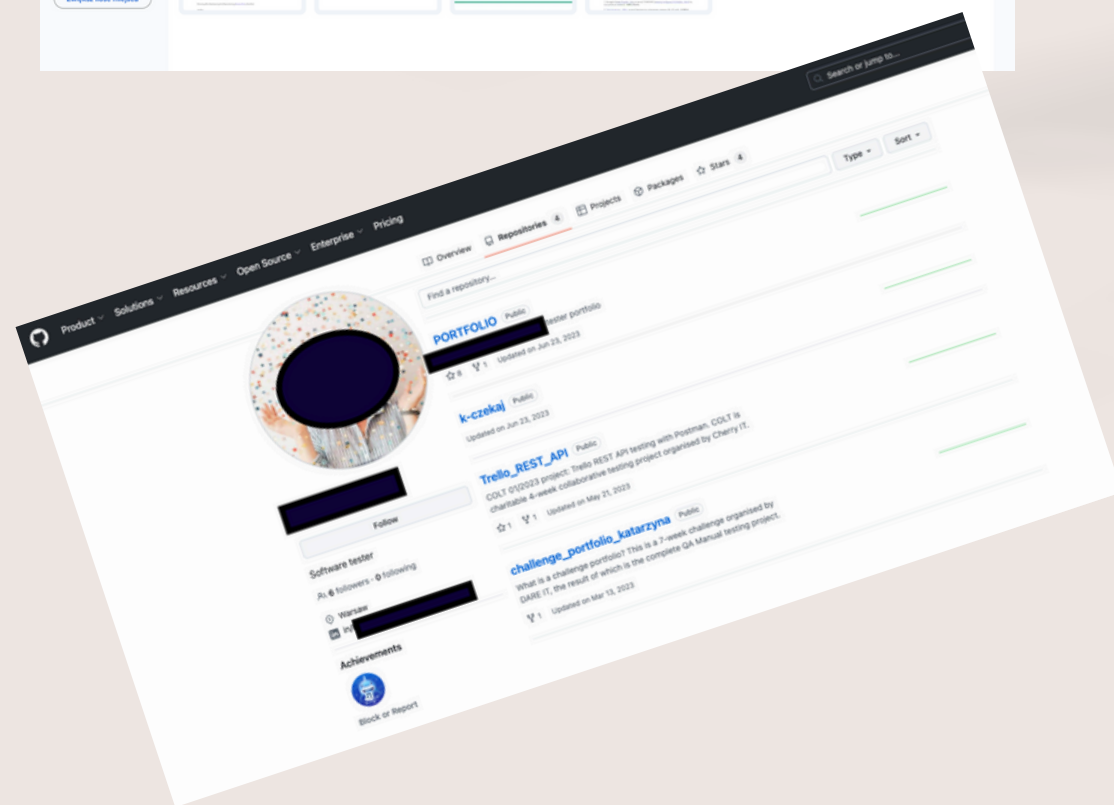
Product Solutions Resources Open Source Enterprise Pricing

Search or jump to...

Overview Repositories 4 Projects Packages Stars 4

Find a repository...

Type Sort

PORTFOLIO Public
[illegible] tester portfolio
8 1 Updated on Jun 23, 2023

k-czekaj Public
Updated on Jun 23, 2023

Trello_REST_API Public
COLT 01/2023 project: Trello REST API testing with Postman. COLT is charitable 4-week collaborative testing project organised by Cherry IT.
1 1 Updated on May 21, 2023

challenge_portfolio_katarzyna Public
What is a challenge portfolio? This is a 7-week challenge organised by DARE IT, the result of which is the complete QA Manual testing project.
1 Updated on Mar 13, 2023

Follow

Software tester

6 followers · 0 following

Warsaw

in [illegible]

Achievements

Block or Report